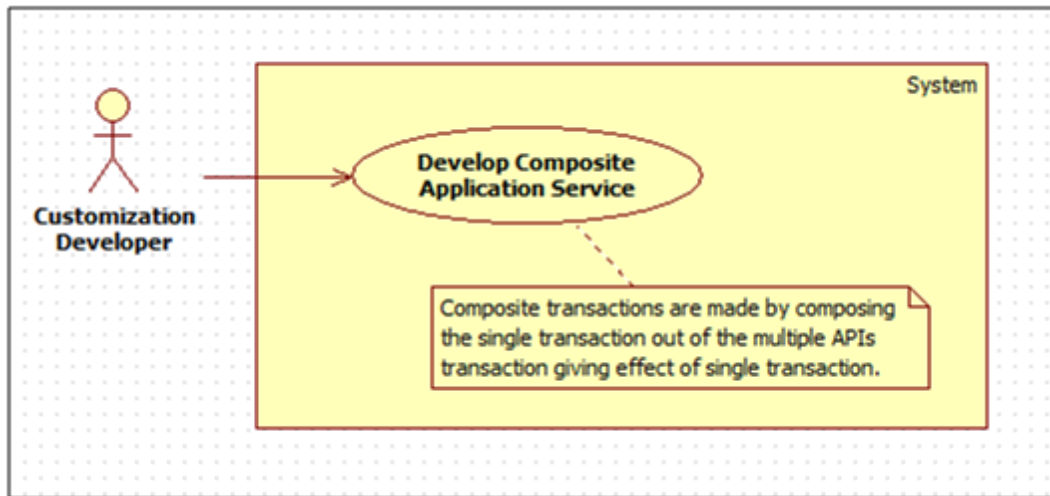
System

Customization Developer

Develop Composite Application Service

Composite transactions are made by composing the single transaction out of the multiple APIs transaction giving effect of single transaction.